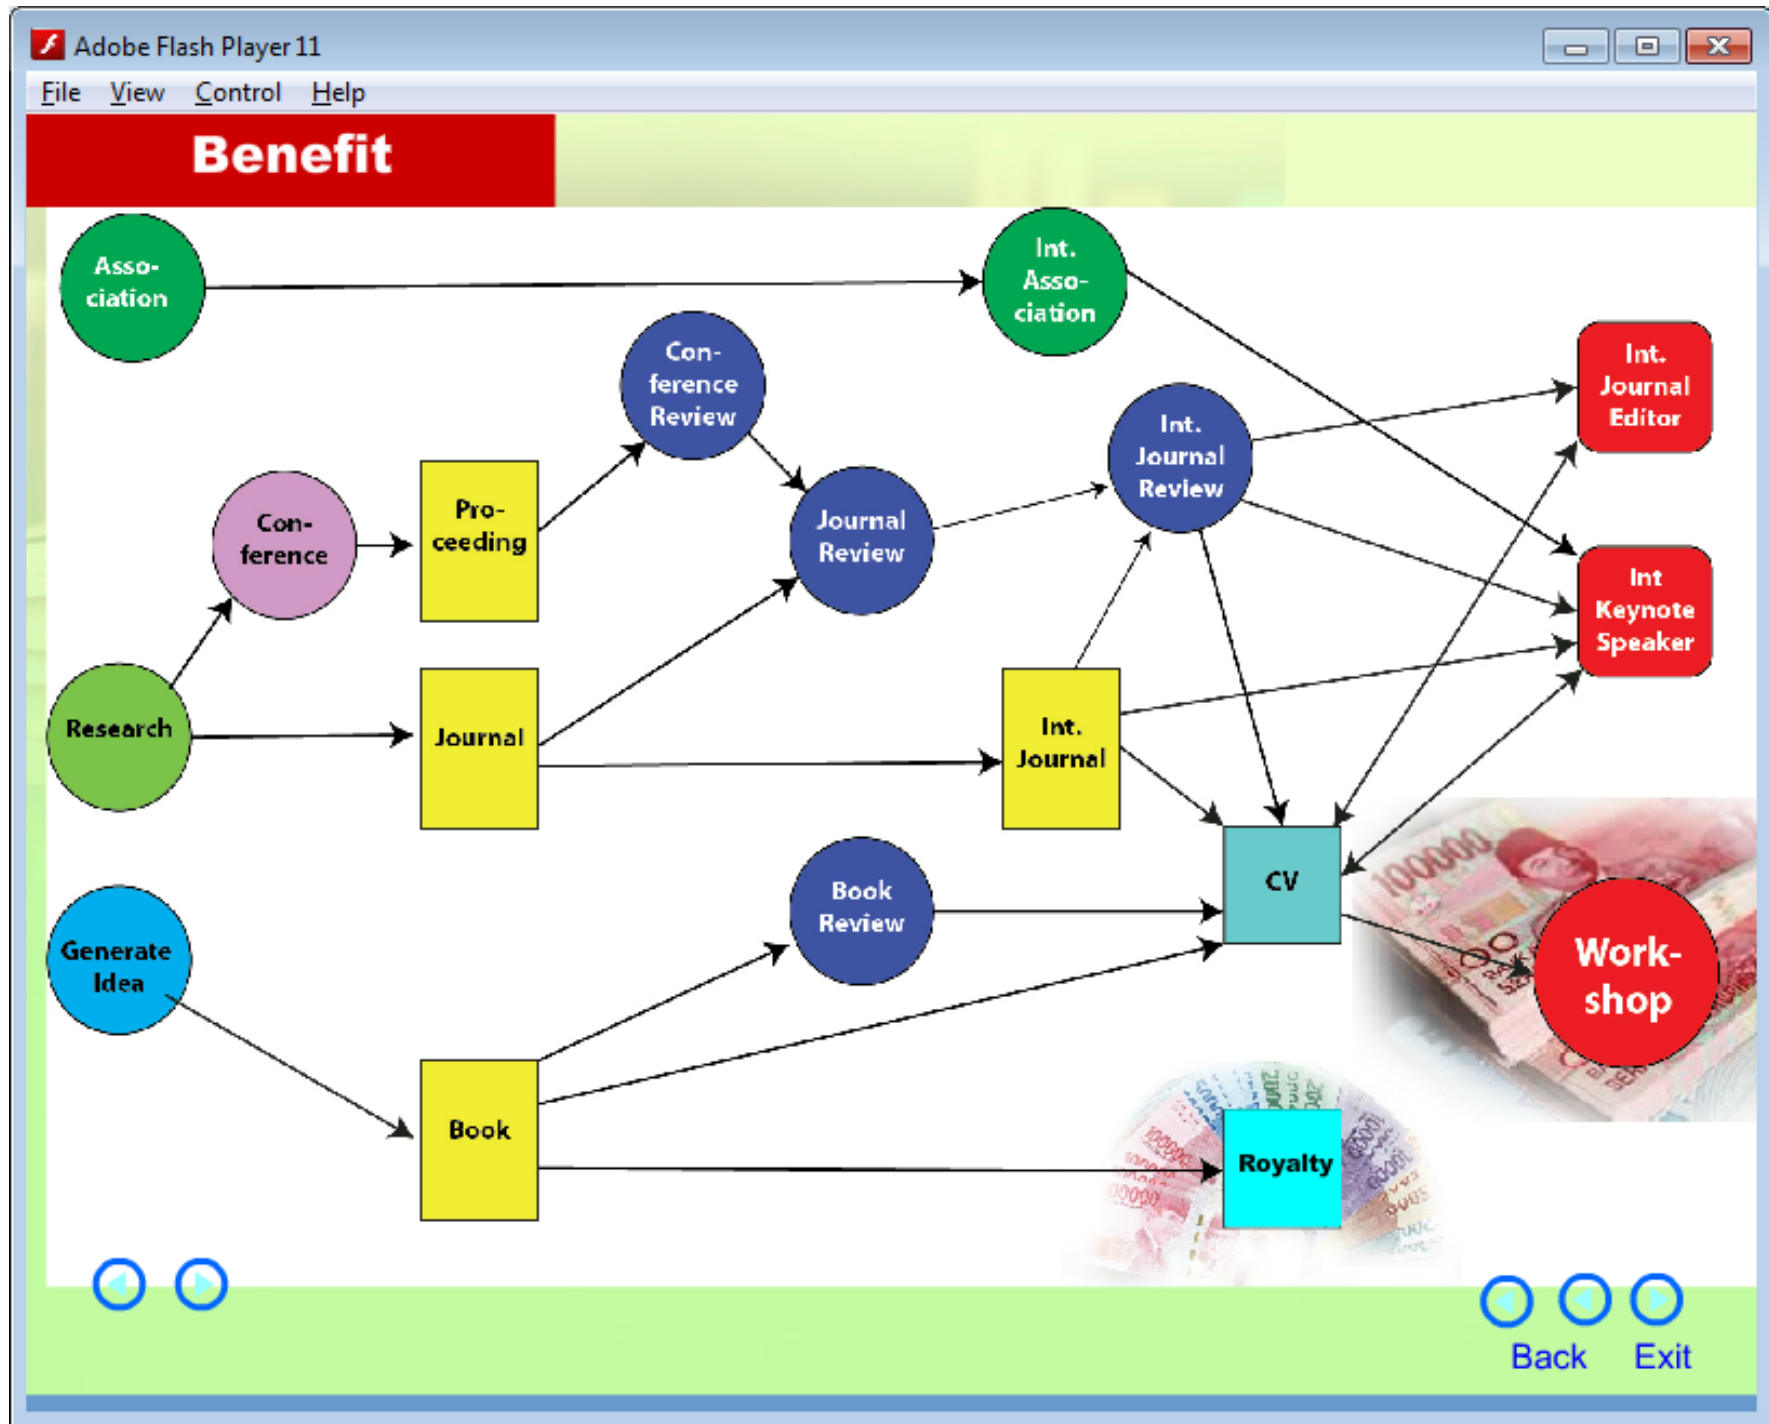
Adobe Flash Player 11

File View Control Help

Benefit

Association

Int. Association

Conference Review

Int. Journal Editor

Int. Journal Review

Conference

Proceeding

Journal Review

Int Keynote Speaker

Research

Journal

Int. Journal

CV

Book Review

Generate Idea

Work-shop

Book

Royalty

Back Exit